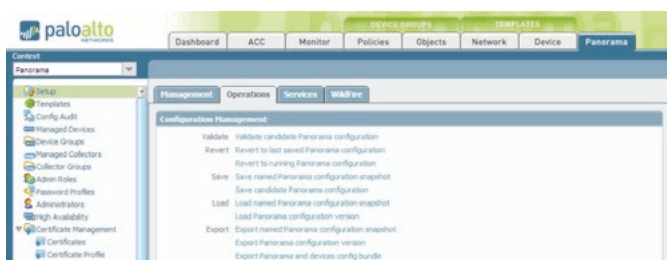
paloalto NETWORKS

DEVICE GROUPS
TEMPLATES

Dashboard | ACC | Monitor | Policies | Objects | Network | Device | Panorama

Context
Panorama

Setup
Templates
Config Audit
Managed Devices
Device Groups
Managed Collectors
Collector Groups
Admin Roles
Password Profiles
Administrators
High Availability
Certificate Management
Certificates
Certificate Profile

Management | Operations | Services | WildFire

Configuration Management

Validate | Validate candidate Panorama configuration
Revert | Revert to last saved Panorama configuration
Revert to running Panorama configuration
Save | Save named Panorama configuration snapshot
Save candidate Panorama configuration
Load | Load named Panorama configuration snapshot
Load Panorama configuration version
Export | Export named Panorama configuration snapshot
Export Panorama configuration version
Export Panorama and devices config bundle